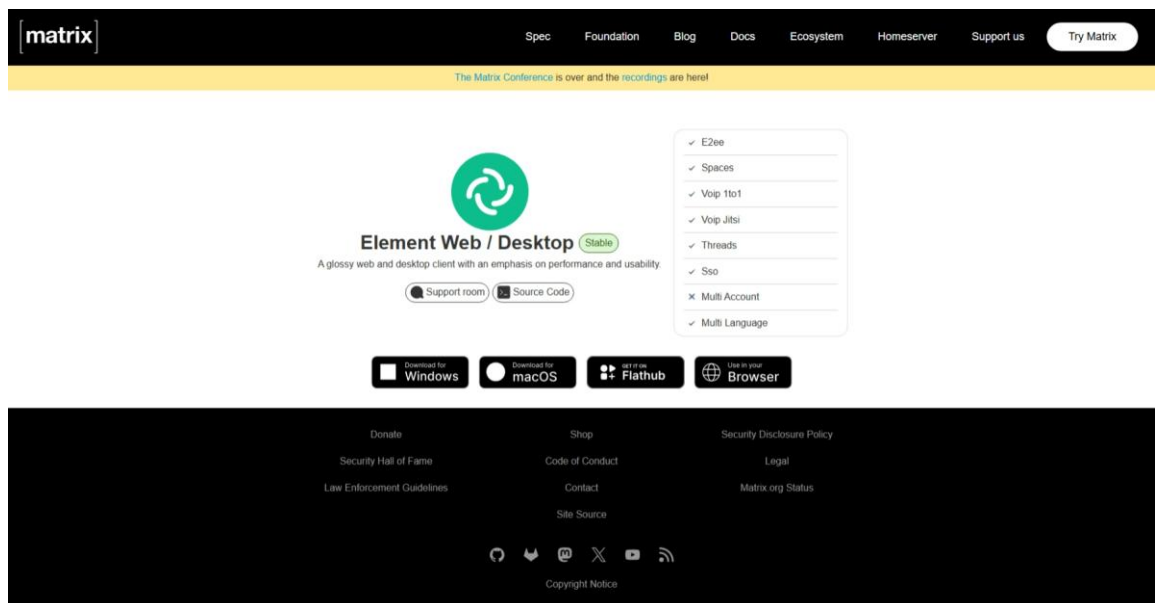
[matrix]

Spec Foundation Blog Docs Ecosystem Homeserver Support us Try Matrix

The Matrix Conference is over and the recordings are here!

Element Web / Desktop Stable

A glossy web and desktop client with an emphasis on performance and usability.

Support room Source Code

✓ E2ee
✓ Spaces
✓ Voip 1to1
✓ Voip Jitsi
✓ Threads
✓ Sso
× Multi Account
✓ Multi Language

Download for Windows
Download for macOS
GET IT ON Flathub
Use in your Browser

| Donate | Shop | Security Disclosure Policy |
|---|---|---|
| Security Hall of Fame | Code of Conduct | Legal |
| Law Enforcement Guidelines | Contact | Matrix.org Status |
| | Site Source | |

Copyright Notice